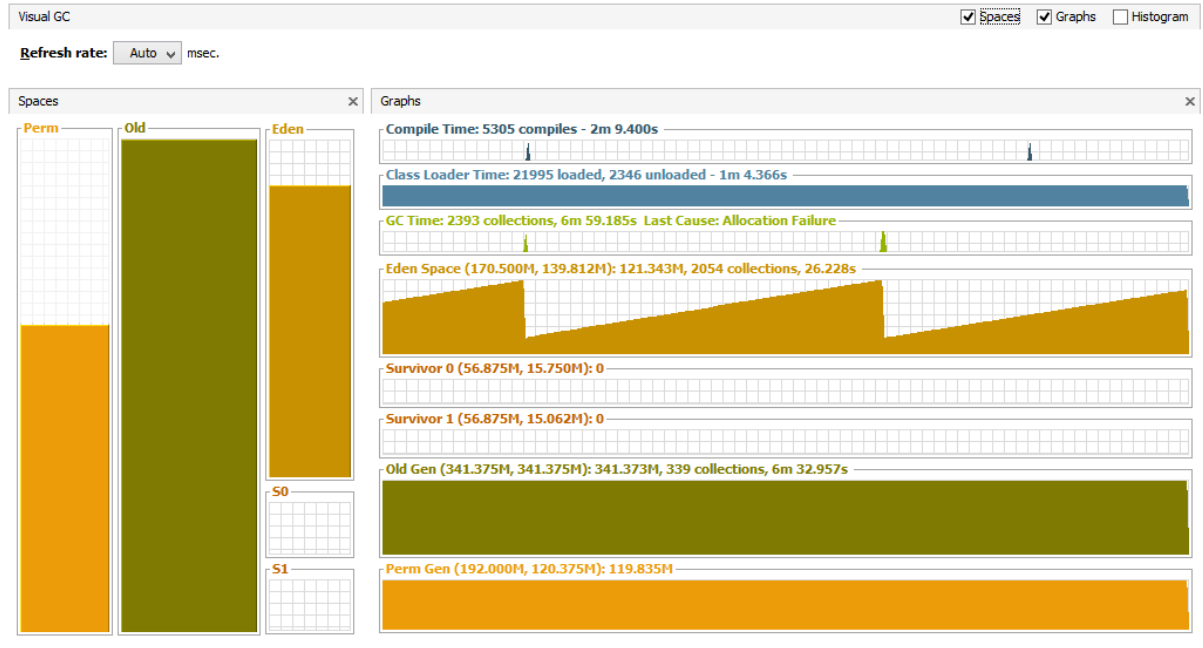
Visual GC

Spaces Graphs Histogram

Refresh rate: Auto msec.

Spaces

Perm

Old

Eden

S0

S1

Graphs

Compile Time: 5305 compiles - 2m 9.400s

Class Loader Time: 21995 loaded, 2346 unloaded - 1m 4.366s

GC Time: 2393 collections, 6m 59.185s Last Cause: Allocation Failure

Eden Space (170.500M, 139.812M): 121.343M, 2054 collections, 26.228s

Survivor 0 (56.875M, 15.750M): 0

Survivor 1 (56.875M, 15.062M): 0

Old Gen (341.375M, 341.375M): 341.373M, 339 collections, 6m 32.957s

Perm Gen (192.000M, 120.375M): 119.835M